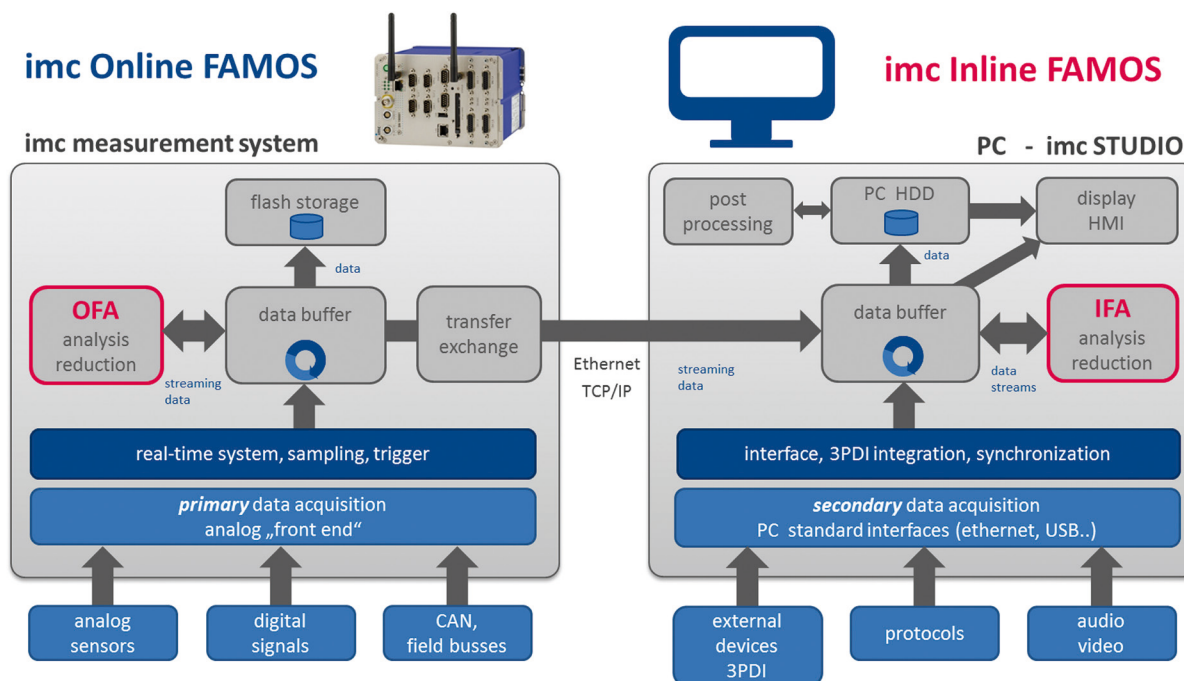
imc Online FAMOS

imc Inline FAMOS

imc measurement system

PC - imc STUDIO

flash storage

data

OFA
analysis
reduction

data buffer

transfer
exchange

streaming
data

real-time system, sampling, trigger

***primary*** data acquisition
analog „front end“

analog
sensors

digital
signals

CAN,
field busses

Ethernet
TCP/IP

post
processing

PC HDD

display
HMI

data

streaming
data

data buffer

IFA
analysis
reduction

data
streams

interface, 3PDI integration, synchronization

***secondary*** data acquisition
PC standard interfaces (ethernet, USB..)

external
devices
3PDI

protocols

audio
video